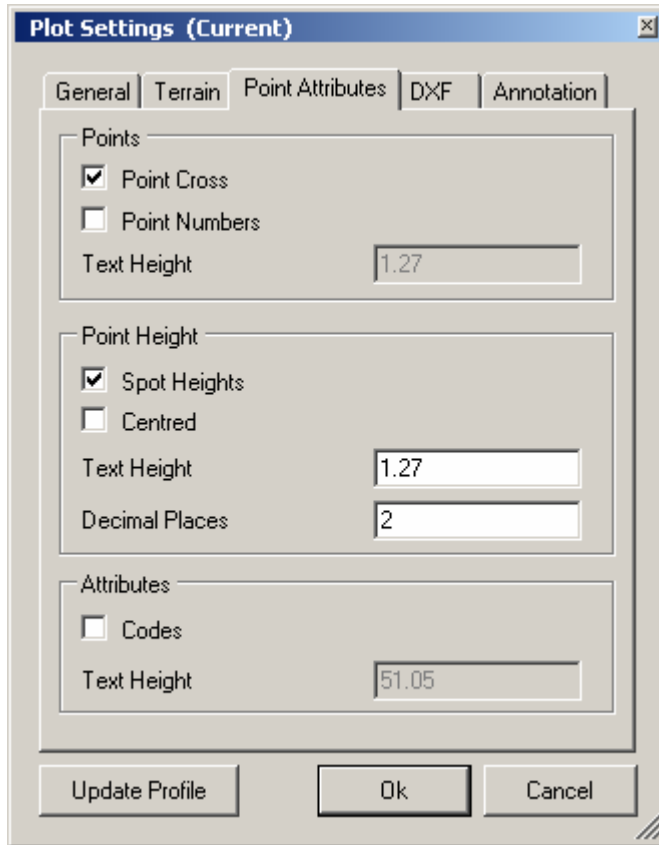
Plot Settings (Current)

General Terrain Point Attributes DXF Annotation

Points
Point Cross
Point Numbers
Text Height 1.27

Point Height
Spot Heights
Centred
Text Height 1.27
Decimal Places 2

Attributes
Codes
Text Height 51.05

Update Profile Ok Cancel